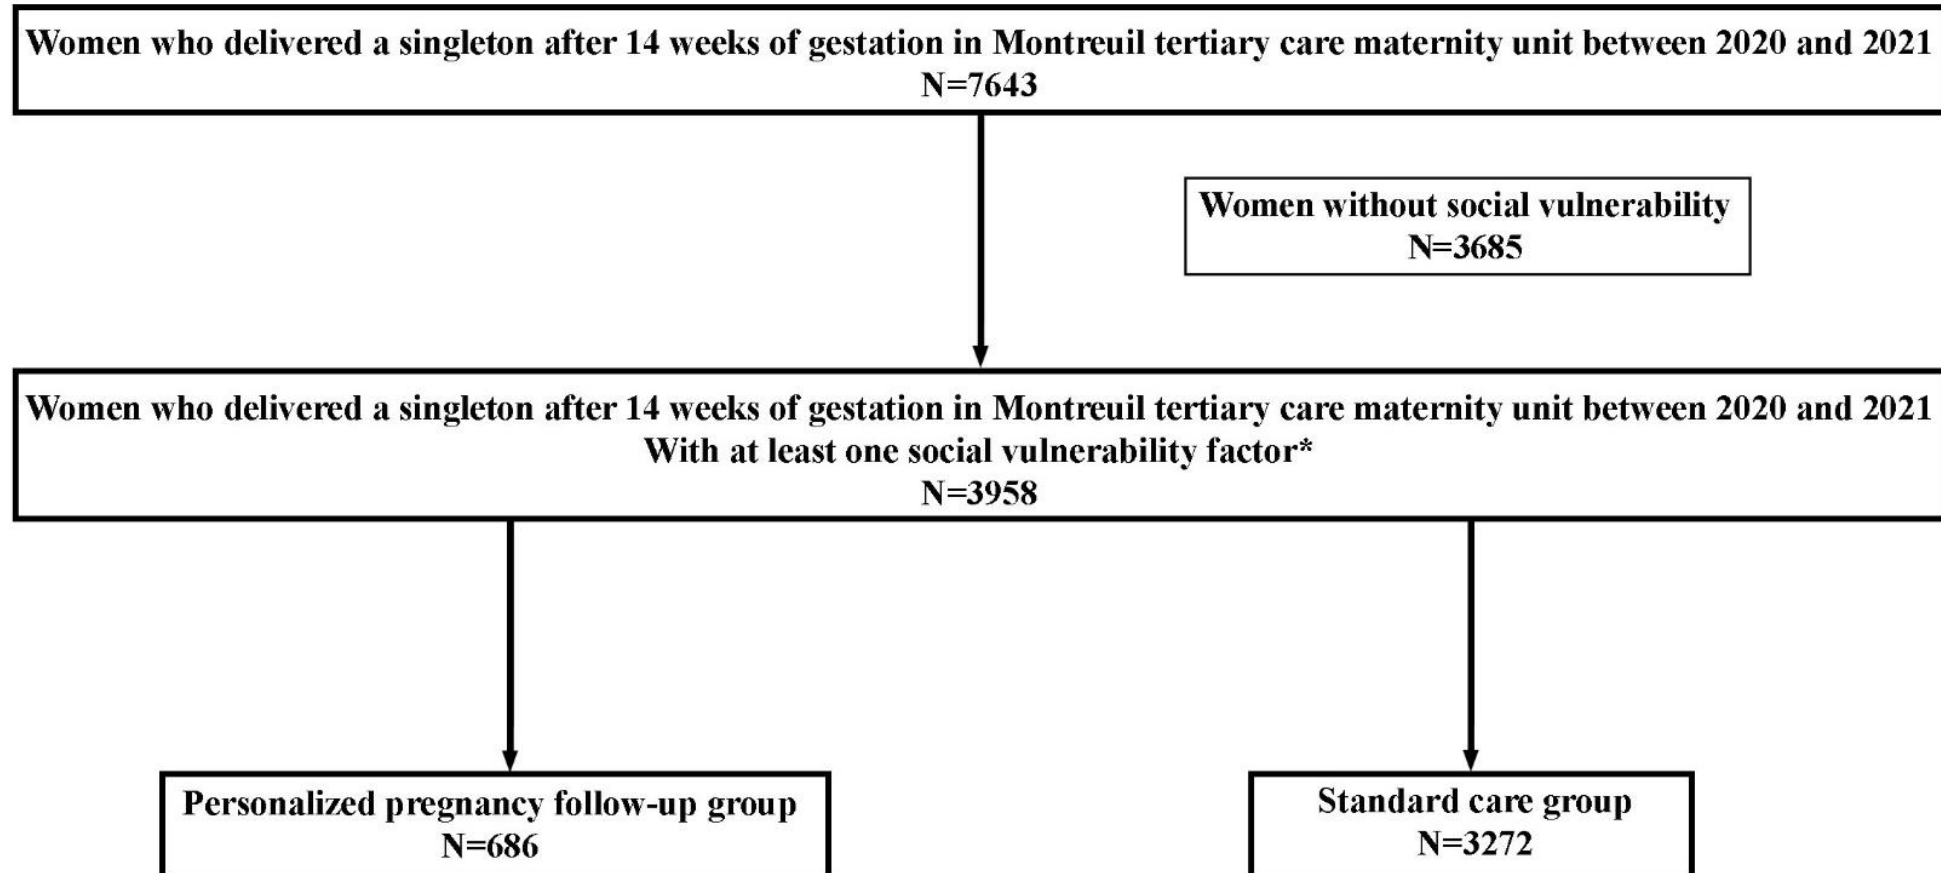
Women who delivered a singleton after 14 weeks of gestation in Montreuil tertiary care maternity unit between 2020 and 2021
N=7643

Women without social vulnerability
N=3685

Women who delivered a singleton after 14 weeks of gestation in Montreuil tertiary care maternity unit between 2020 and 2021
With at least one social vulnerability factor*
N=3958

Personalized pregnancy follow-up group
N=686

Standard care group
N=3272